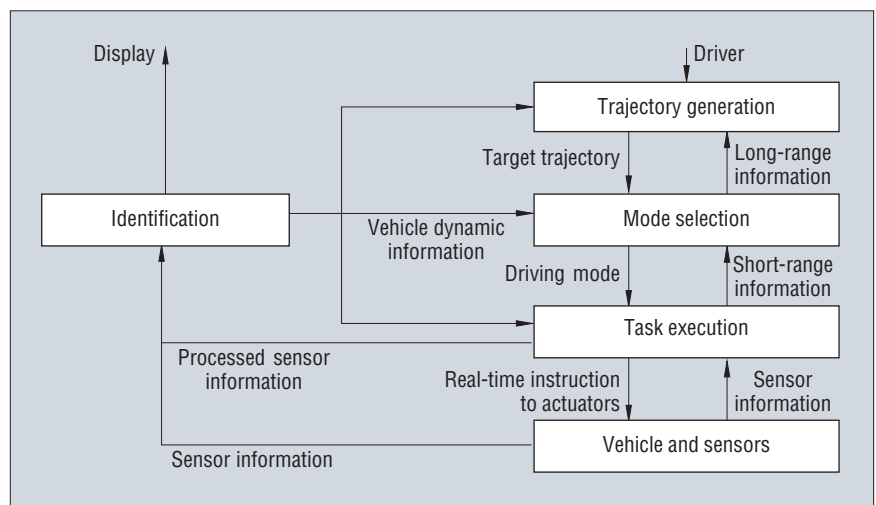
Display

Driver

Trajectory generation

Target trajectory

Long-range information

Identification

Vehicle dynamic information

Mode selection

Driving mode

Short-range information

Task execution

Processed sensor information

Real-time instruction to actuators

Sensor information

Vehicle and sensors

Sensor information